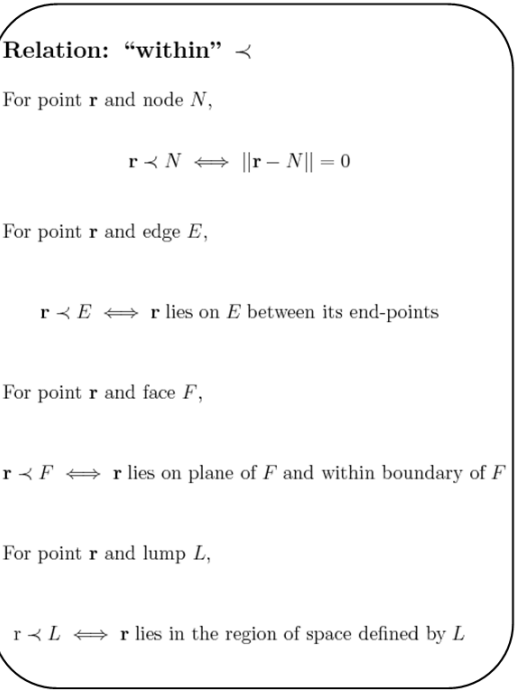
**Relation: “within” $\prec$**

For point $\mathbf{r}$ and node $N$,

$$\mathbf{r} \prec N \iff ||\mathbf{r} - N|| = 0$$

For point $\mathbf{r}$ and edge $E$,

$\mathbf{r} \prec E \iff \mathbf{r}$ lies on $E$ between its end-points

For point $\mathbf{r}$ and face $F$,

$\mathbf{r} \prec F \iff \mathbf{r}$ lies on plane of $F$ and within boundary of $F$

For point $\mathbf{r}$ and lump $L$,

$\mathrm{r} \prec L \iff \mathbf{r}$ lies in the region of space defined by $L$